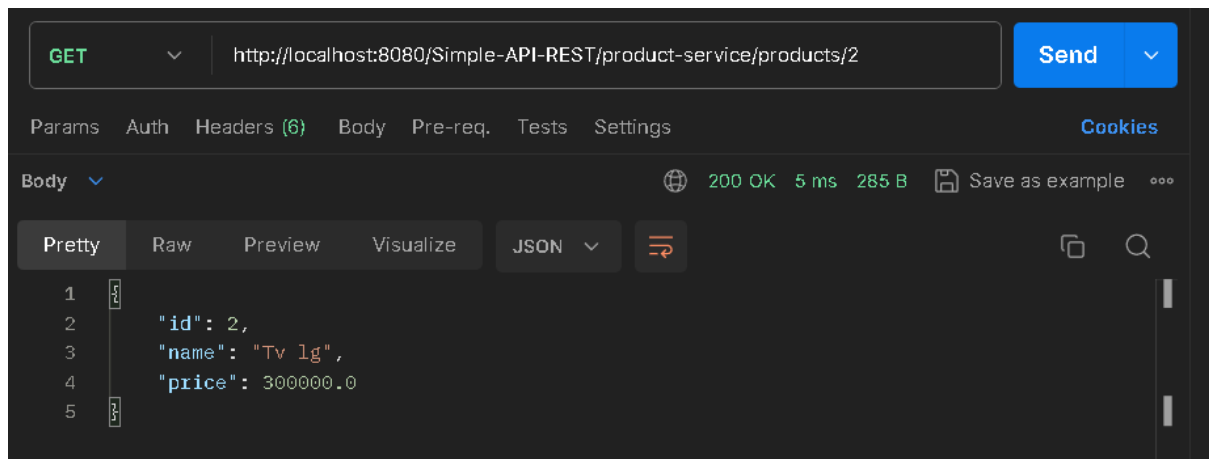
GET http://localhost:8080/Simple-API-REST/product-service/products/2 Send

Params Auth Headers (6) Body Pre-req. Tests Settings Cookies

Body 200 OK 5 ms 285 B Save as example ooo

Pretty Raw Preview Visualize JSON

1 {
2 "id": 2,
3 "name": "Tv lg",
4 "price": 300000.0
5 }